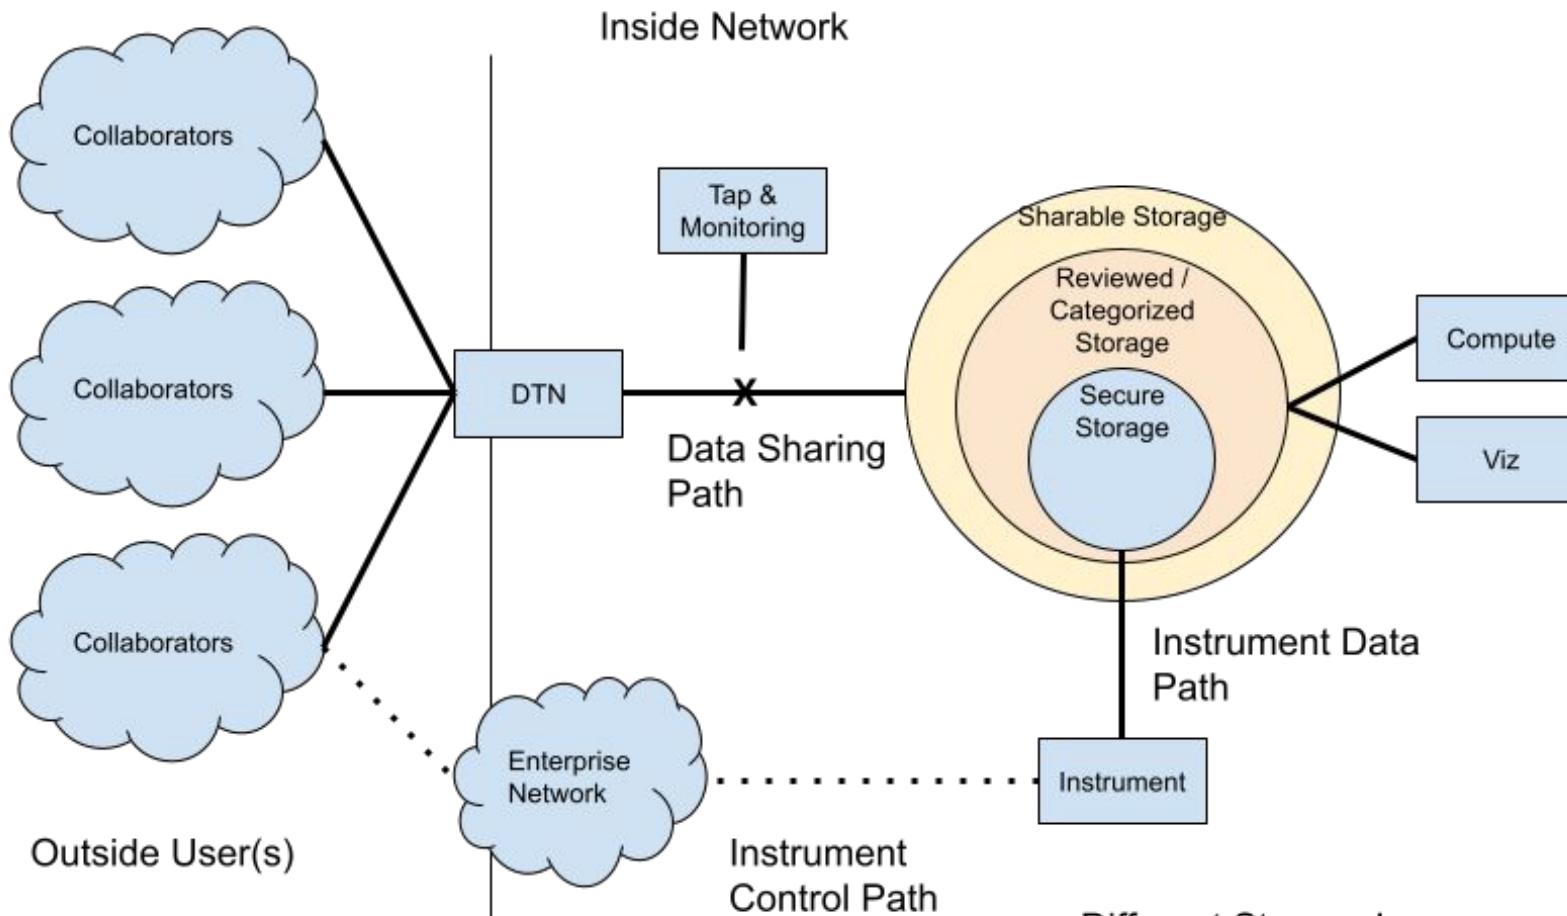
Inside Network

Collaborators

Collaborators

Collaborators

Tap & Monitoring

DTN

Data Sharing Path

Sharable Storage

Reviewed / Categorized Storage

Secure Storage

Compute

Viz

Instrument Data Path

Enterprise Network

Instrument

Outside User(s)

Instrument Control Path

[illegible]